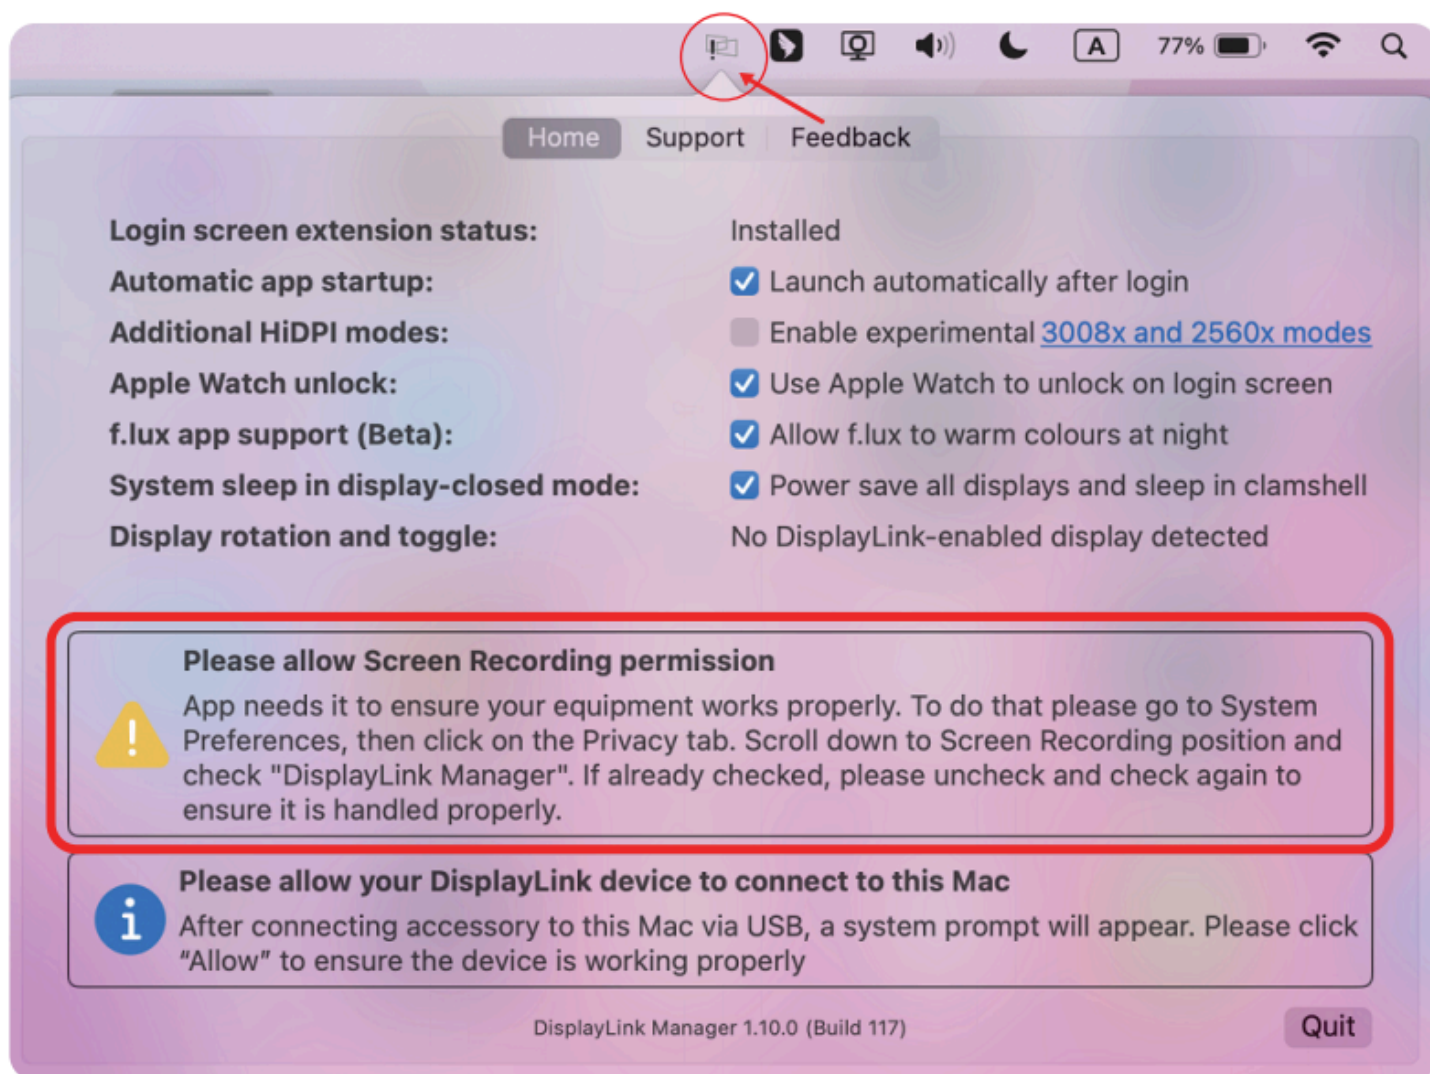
A 77%

Home Support Feedback

Login screen extension status: Installed
Automatic app startup: Launch automatically after login
Additional HiDPI modes: Enable experimental 3008x and 2560x modes
Apple Watch unlock: Use Apple Watch to unlock on login screen
f.lux app support (Beta): Allow f.lux to warm colours at night
System sleep in display-closed mode: Power save all displays and sleep in clamshell
Display rotation and toggle: No DisplayLink-enabled display detected

Please allow Screen Recording permission
App needs it to ensure your equipment works properly. To do that please go to System Preferences, then click on the Privacy tab. Scroll down to Screen Recording position and check "DisplayLink Manager". If already checked, please uncheck and check again to ensure it is handled properly.

Please allow your DisplayLink device to connect to this Mac
After connecting accessory to this Mac via USB, a system prompt will appear. Please click “Allow” to ensure the device is working properly

DisplayLink Manager 1.10.0 (Build 117)

Quit